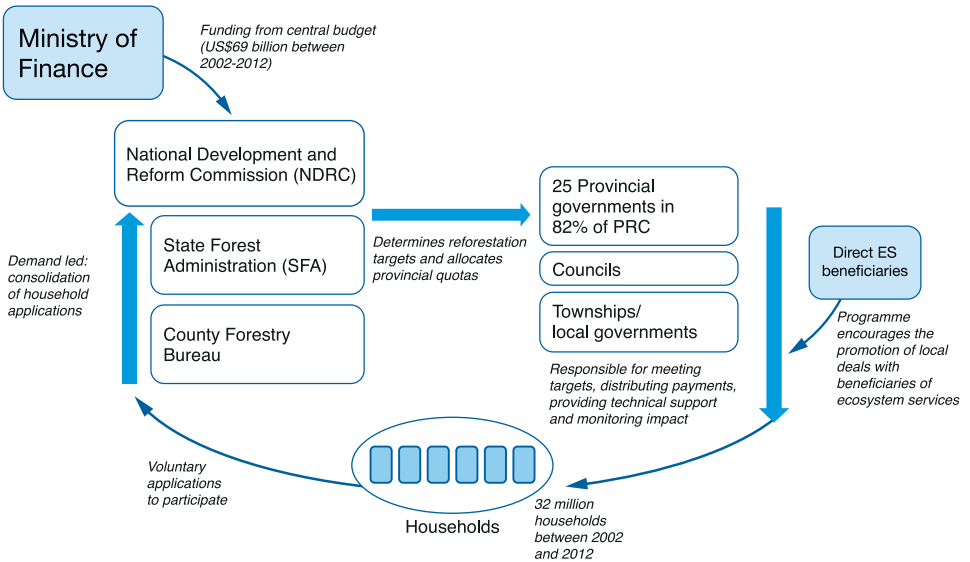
Ministry of Finance

Funding from central budget (US$69 billion between 2002-2012)

National Development and Reform Commission (NDRC)

State Forest Administration (SFA)

County Forestry Bureau

Demand led: consolidation of household applications

Determines reforestation targets and allocates provincial quotas

25 Provincial governments in 82% of PRC

Councils

Townships/ local governments

Direct ES beneficiaries

Programme encourages the promotion of local deals with beneficiaries of ecosystem services

Responsible for meeting targets, distributing payments, providing technical support and monitoring impact

Voluntary applications to participate

Households

32 million households between 2002 and 2012